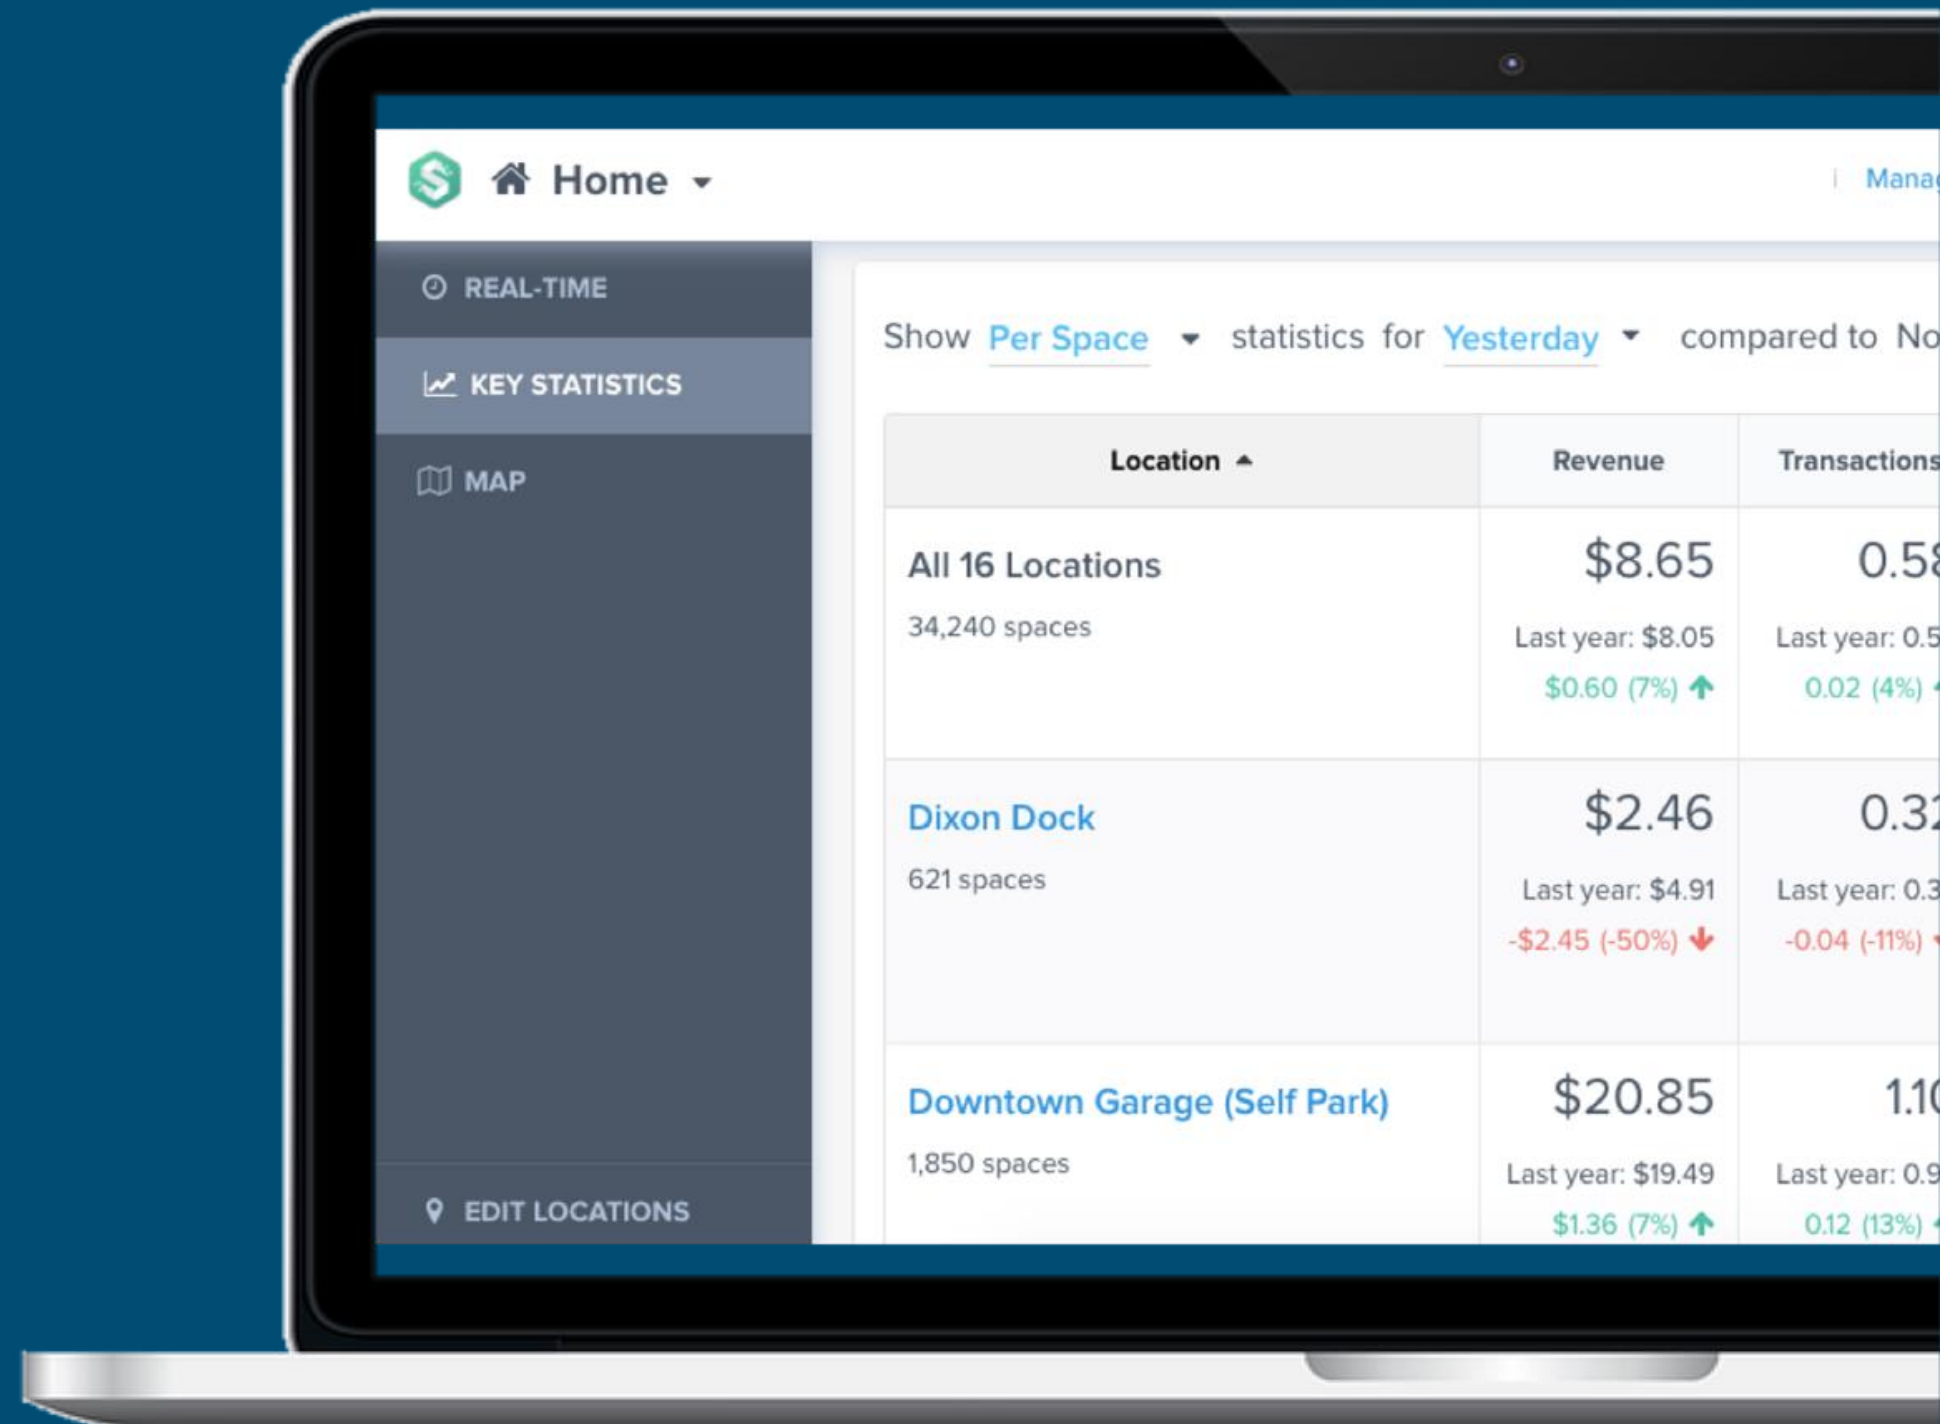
Home

Mana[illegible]

REAL-TIME

KEY STATISTICS

MAP

EDIT LOCATIONS

Show Per Space statistics for Yesterday compared to No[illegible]

| Location | Revenue | Transactions |
|---|---|---|
| All 16 Locations 34,240 spaces | $8.65 Last year: $8.05 $0.60 (7%) | 0.5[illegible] Last year: 0.5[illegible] 0.02 (4%) |
| Dixon Dock 621 spaces | $2.46 Last year: $4.91 -$2.45 (-50%) | 0.3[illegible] Last year: 0.3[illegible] -0.04 (-11%) |
| Downtown Garage (Self Park) 1,850 spaces | $20.85 Last year: $19.49 $1.36 (7%) | 1.1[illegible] Last year: 0.9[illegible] 0.12 (13%) |